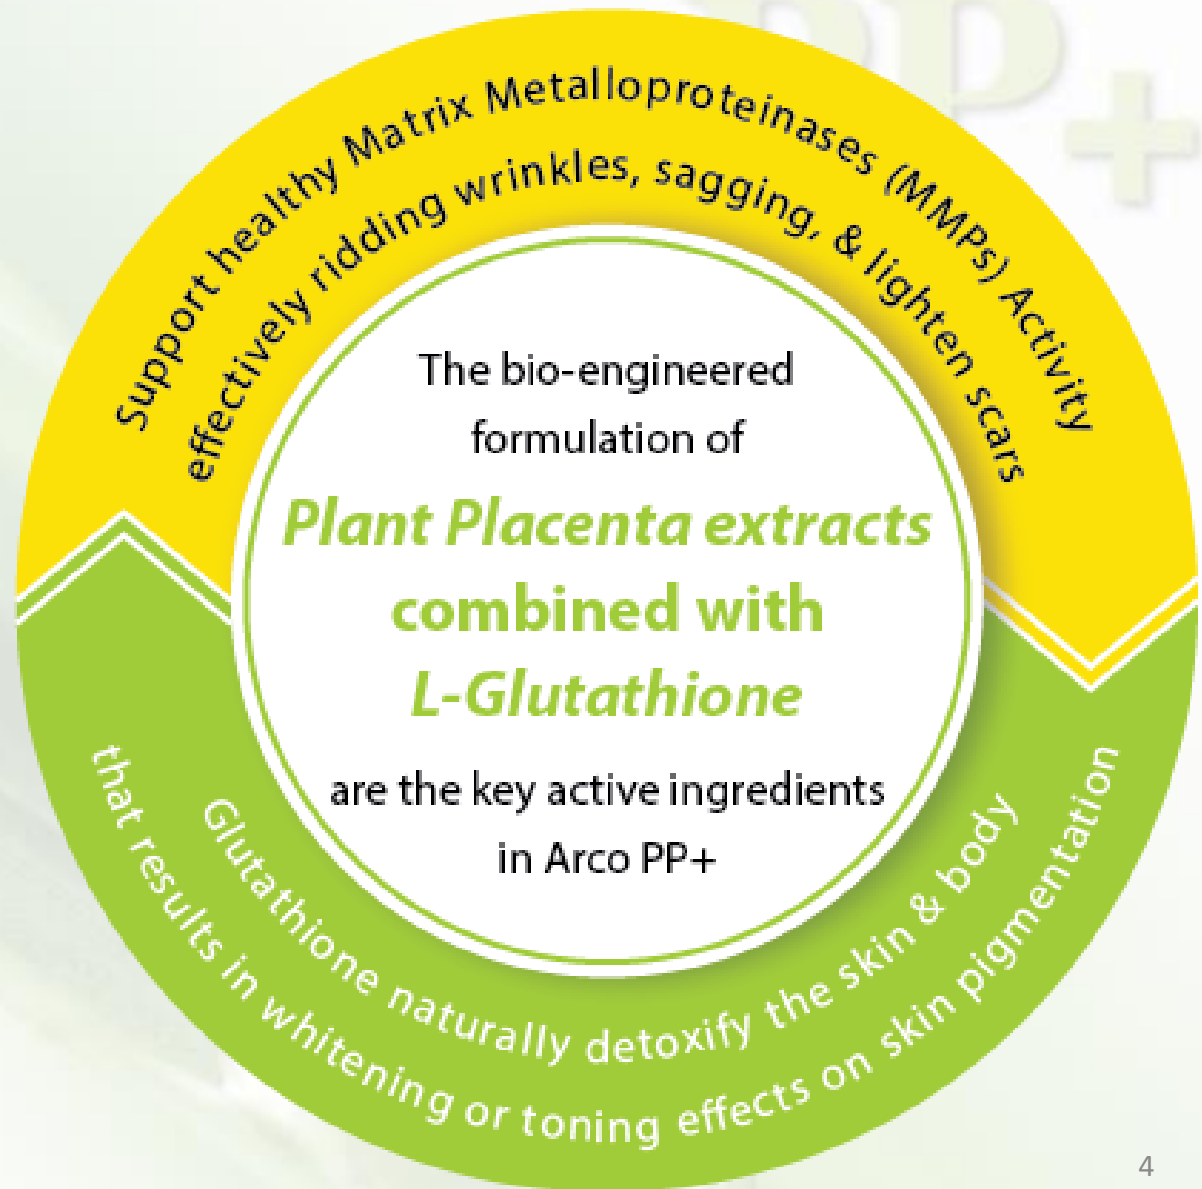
Support healthy Matrix Metalloproteinases (MMPs) Activity
effectively ridding wrinkles, sagging, & lighten scars

The bio-engineered formulation of

Plant Placenta extracts combined with L-Glutathione

are the key active ingredients in Arco PP+

Glutathione naturally detoxify the skin & body
that results in whitening or toning effects on skin pigmentation

4